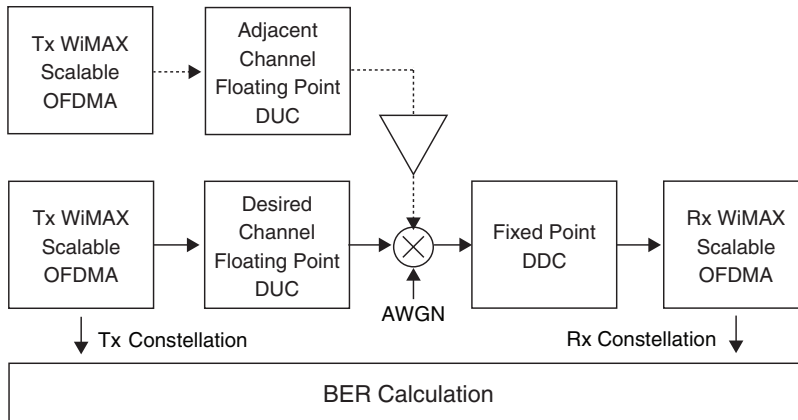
Tx WiMAX Scalable OFDMA

Adjacent Channel Floating Point DUC

Tx WiMAX Scalable OFDMA

Desired Channel Floating Point DUC

AWGN

Fixed Point DDC

Rx WiMAX Scalable OFDMA

Tx Constellation

Rx Constellation

BER Calculation